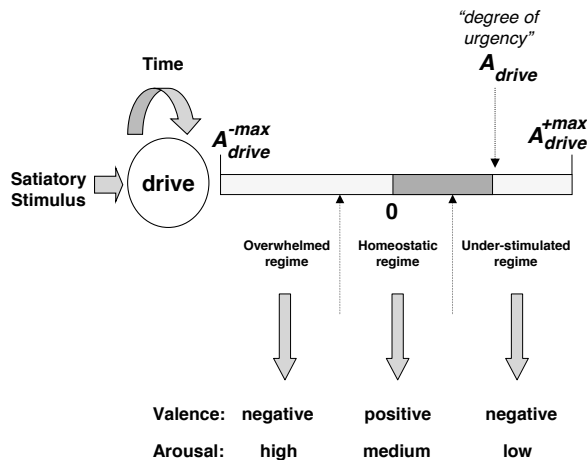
"degree of urgency"

$A_{drive}$

Time

$A_{drive}^{-max}$

$A_{drive}^{+max}$

Satiatory Stimulus

drive

0

Overwhelmed regime

Homeostatic regime

Under-stimulated regime

Valence: negative positive negative

Arousal: high medium low